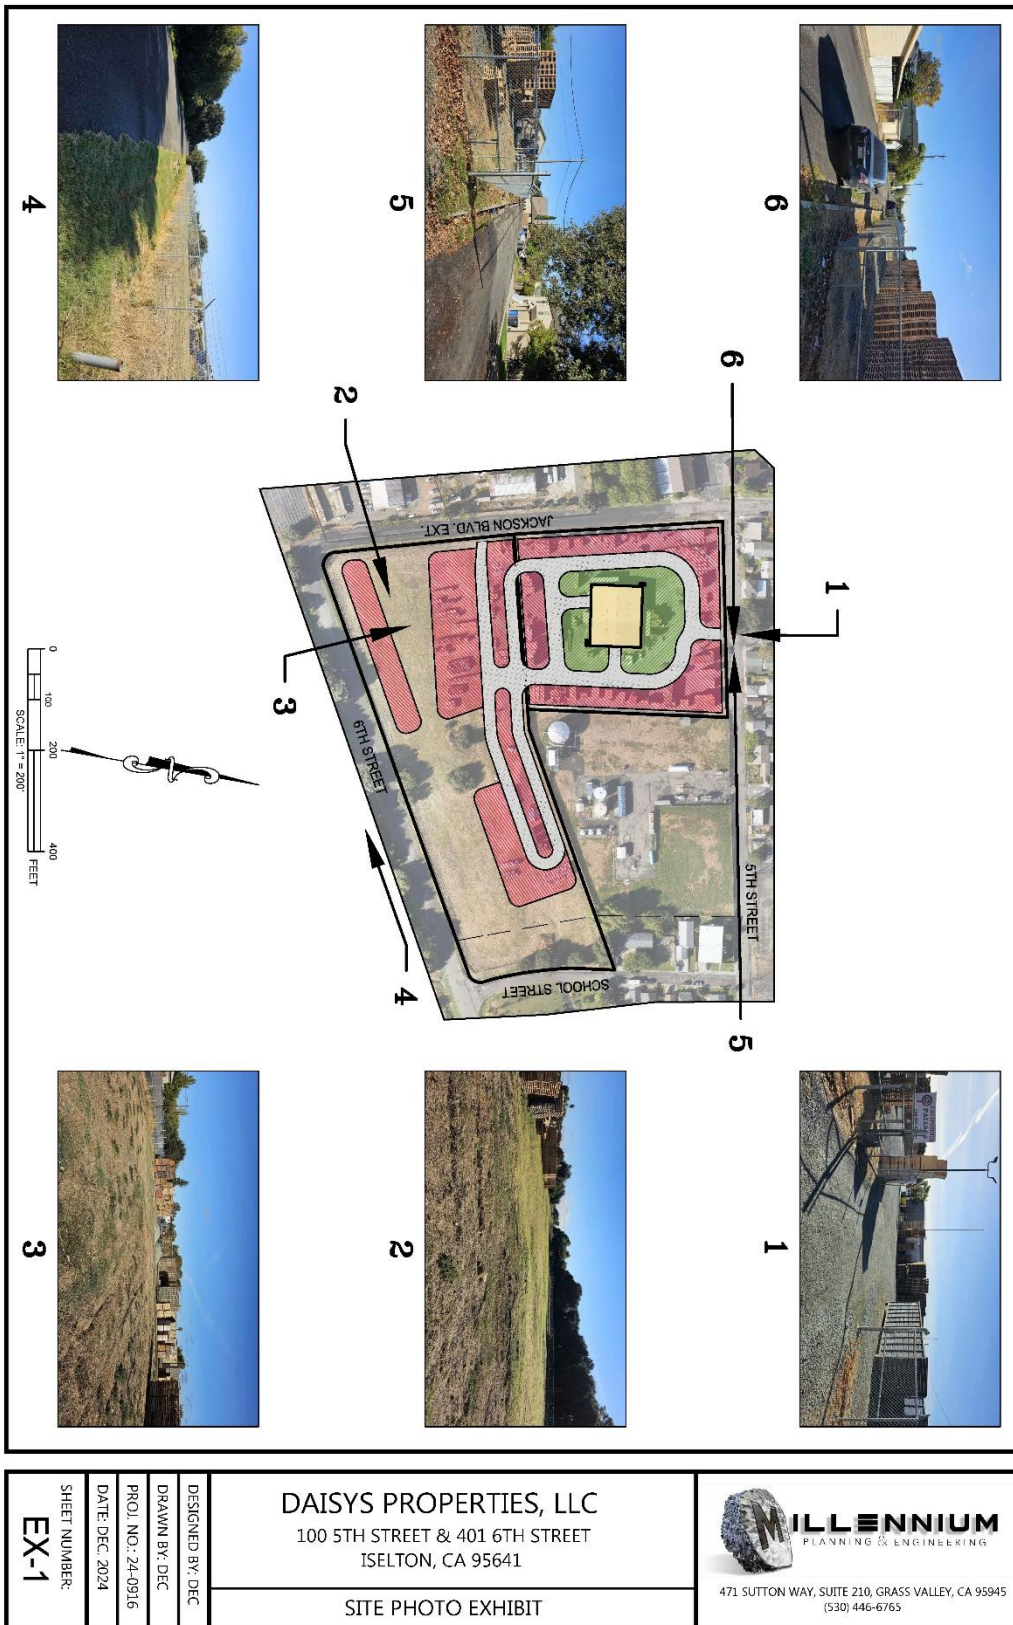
4

5

6

6

2

1

JACKSON BLVD. EXT.

3

6TH STREET

5TH STREET

SCHOOL STREET

4

5

0 100 200 400
SCALE: 1" = 200'
FEET

1

2

3

MILLENNIUM
PLANNING & ENGINEERING
471 SUTTON WAY, SUITE 210, GRASS VALLEY, CA 95945
(530) 446-6765

DAISYS PROPERTIES, LLC
100 5TH STREET & 401 6TH STREET
ISELTON, CA 95641

SITE PHOTO EXHIBIT

DESIGNED BY: DEC
DRAWN BY: DEC
PROJ. NO.: 24-0916
DATE: DEC. 2024
SHEET NUMBER:
EX-1